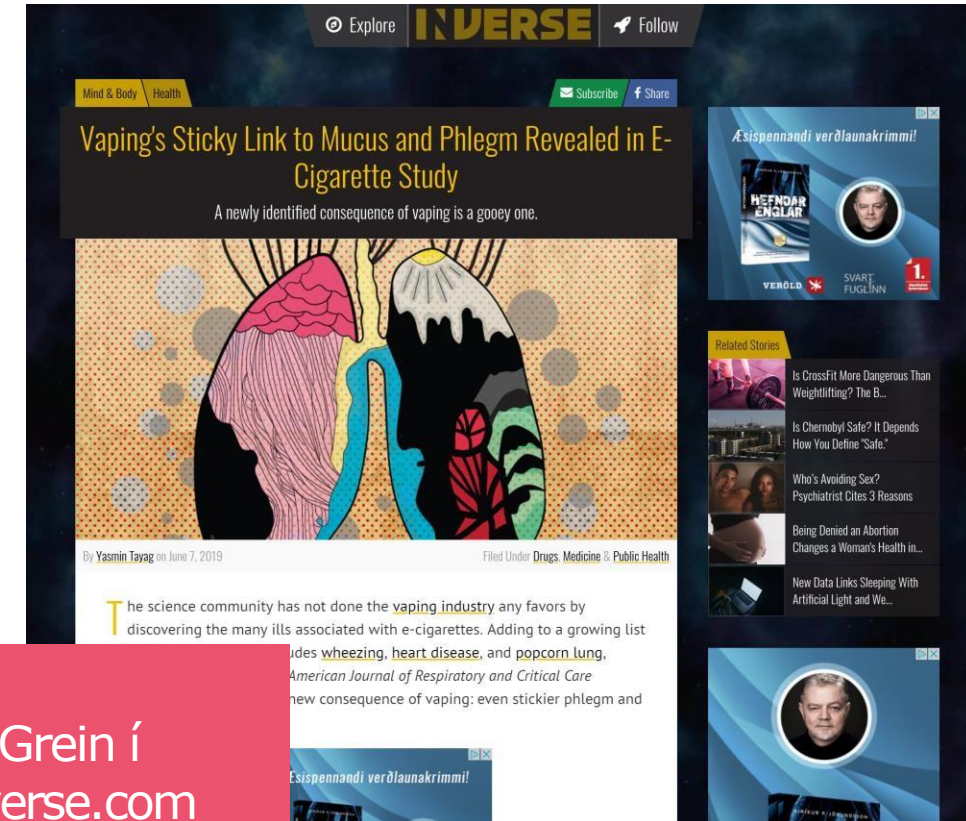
Explore INVERSE Follow

Mind & Body Health

Subscribe Share

Vaping's Sticky Link to Mucus and Phlegm Revealed in E-Cigarette Study

A newly identified consequence of vaping is a gooey one.

By Yasmin Tayag on June 7, 2019

Filed Under Drugs, Medicine & Public Health

The science community has not done the vaping industry any favors by discovering the many ills associated with e-cigarettes. Adding to a growing list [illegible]udes wheezing, heart disease, and popcorn lung, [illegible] American Journal of Respiratory and Critical Care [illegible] new consequence of vaping: even stickier phlegm and

Grein í
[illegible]erse.com

Æsispennandi verðlaunakrimmi!

HEFNDAR ENGLAR

VERÖLD

SVART FUGLINN

1.

Related Stories

Is CrossFit More Dangerous Than Weightlifting? The B...

Is Chernobyl Safe? It Depends How You Define "Safe."

Who's Avoiding Sex? Psychiatrist Cites 3 Reasons

Being Denied an Abortion Changes a Woman's Health in...

New Data Links Sleeping With Artificial Light and We...

Æsispennandi verðlaunakrimmi!